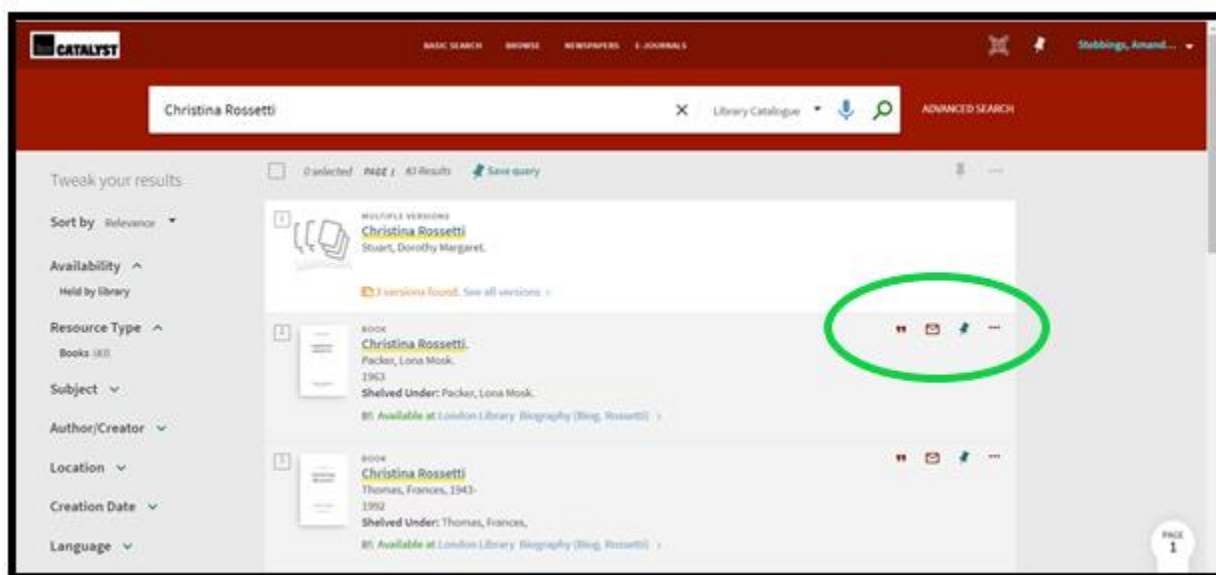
CATALYST

BASIC SEARCH BROWSE NEWSPAPERS E-JOURNALS

Stebbings, Amand...

Christina Rossetti

Library Catalogue

ADVANCED SEARCH

Tweak your results

0 selected PAGE 1 83 Results Save query

Sort by Relevance

Availability
Held by library

Resource Type
Books (83)

Subject

Author/Creator

Location

Creation Date

Language

MULTIPLE VERSIONS
Christina Rossetti
Stuart, Dorothy Margaret.
3 versions found. See all versions

BOOK
Christina Rossetti.
Packer, Lona Mosk.
1963
Shelved Under: Packer, Lona Mosk.
Available at London Library Biography (Biog. Rossetti)

BOOK
Christina Rossetti
Thomas, Frances, 1943-
1992
Shelved Under: Thomas, Frances,
Available at London Library Biography (Biog. Rossetti)

PAGE
1